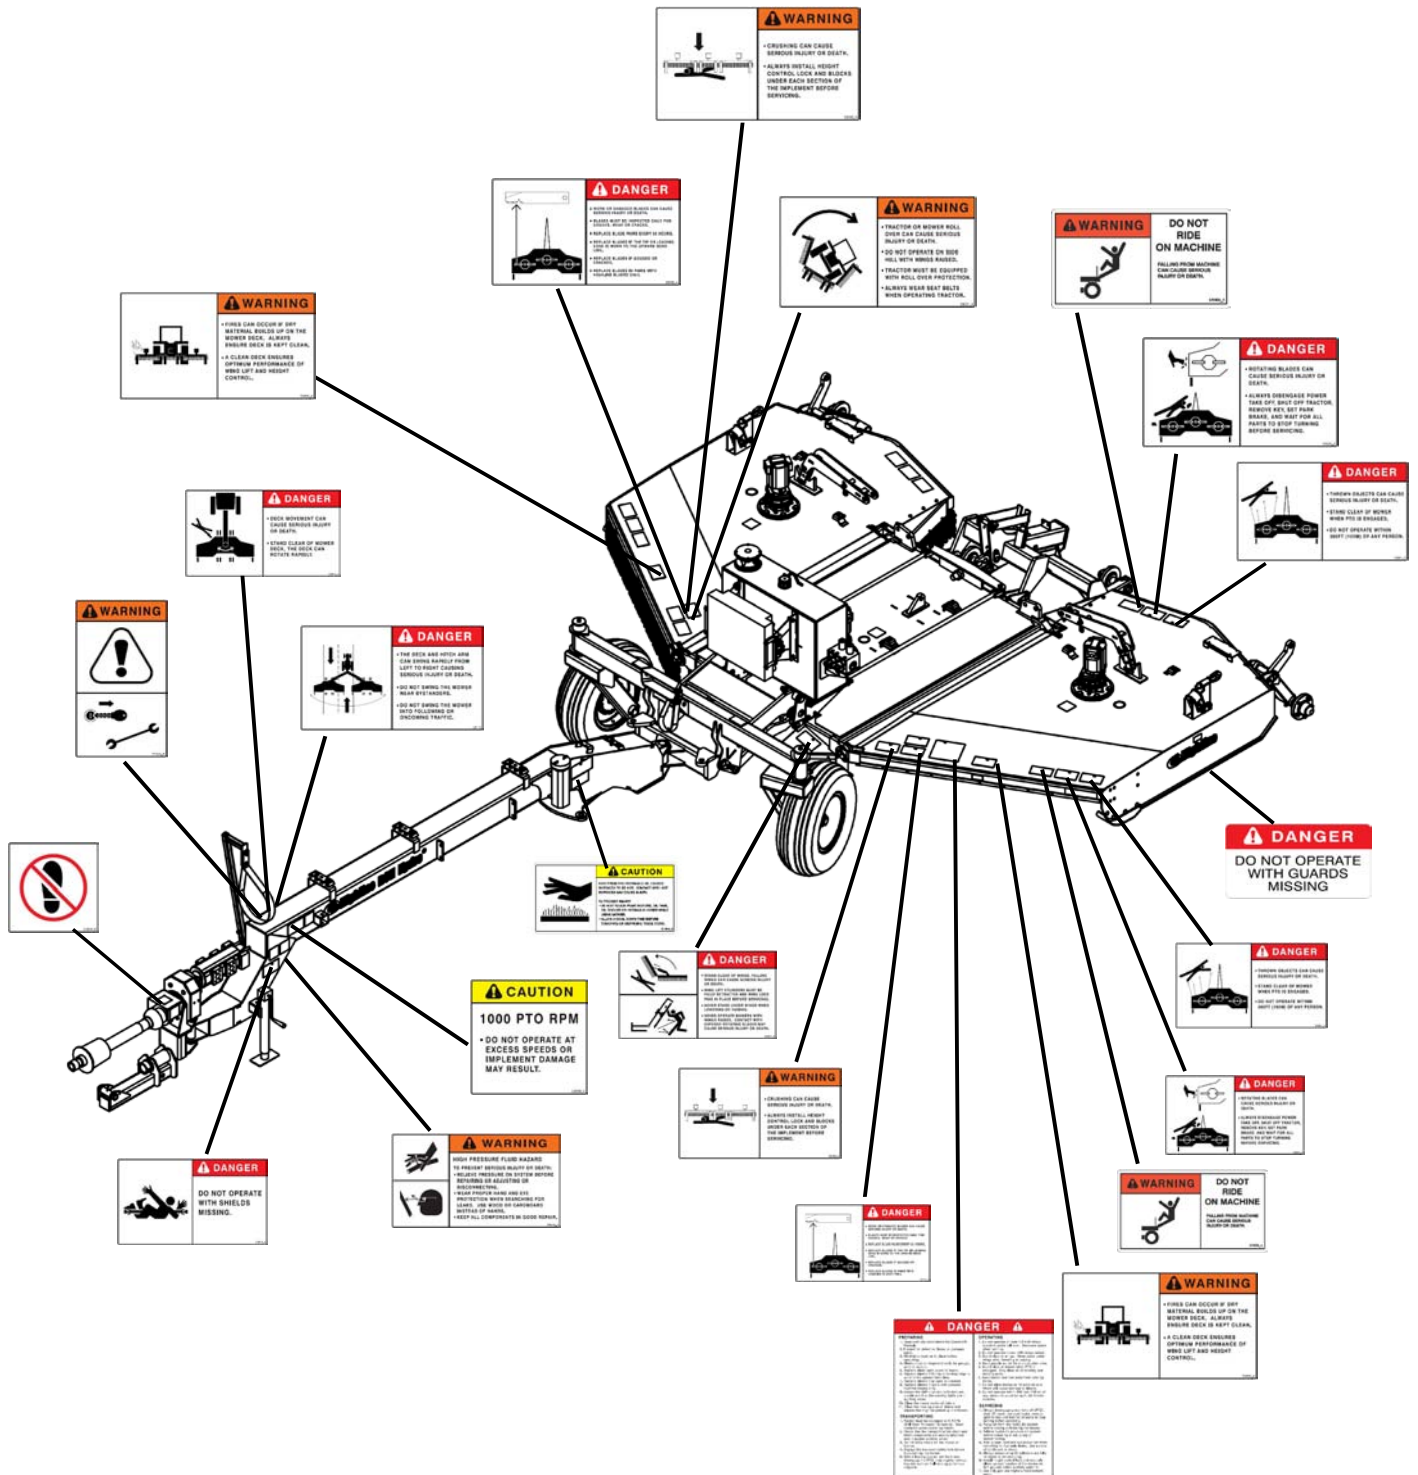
WARNING
• CRUSHING CAN CAUSE SERIOUS INJURY OR DEATH.
• ALWAYS INSTALL HEIGHT CONTROL LOCK AND BLOCKS UNDER EACH SECTION OF THE IMPLEMENT BEFORE SERVICING.

DANGER
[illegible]

WARNING
• TRACTOR OR MOWER ROLL OVER CAN CAUSE SERIOUS INJURY OR DEATH.
• DO NOT OPERATE ON SIDE HILL WITH WINGS RAISED.
• TRACTOR MUST BE EQUIPPED WITH ROLL OVER PROTECTION.
• ALWAYS WEAR SEAT BELTS WHEN OPERATING TRACTOR.

WARNING
DO NOT RIDE ON MACHINE
FALLING FROM MACHINE CAN CAUSE SERIOUS INJURY OR DEATH.

WARNING
• FIRES CAN OCCUR IF DRY MATERIAL BUILDS UP ON THE MOWER DECK. ALWAYS ENSURE DECK IS KEPT CLEAN.
• A CLEAN DECK ENSURES OPTIMUM PERFORMANCE OF WING LIFT AND HEIGHT CONTROL.

DANGER
• ROTATING BLADES CAN CAUSE SERIOUS INJURY OR DEATH.
• ALWAYS DISENGAGE POWER TAKE OFF, SHUT OFF TRACTOR, REMOVE KEY, SET PARK BRAKE, AND WAIT FOR ALL PARTS TO STOP TURNING BEFORE SERVICING.

DANGER
• THROWN OBJECTS CAN CAUSE SERIOUS INJURY OR DEATH.
• STAND CLEAR OF MOWER WHEN PTO IS ENGAGED.
• DO NOT OPERATE WITHIN 300FT (100M) OF ANY PERSON.

DANGER
• DECK MOVEMENT CAN CAUSE SERIOUS INJURY OR DEATH.
• STAND CLEAR OF MOWER DECK. THE DECK CAN ROTATE RAPIDLY.

WARNING

DANGER
• THE DECK AND HITCH ARM CAN SWING RAPIDLY FROM LEFT TO RIGHT CAUSING SERIOUS INJURY OR DEATH.
• DO NOT SWING THE MOWER NEAR BYSTANDERS.
• DO NOT SWING THE MOWER INTO FOLLOWING OR ONCOMING TRAFFIC.

CAUTION
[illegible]

DANGER
DO NOT OPERATE WITH GUARDS MISSING

CAUTION
1000 PTO RPM
• DO NOT OPERATE AT EXCESS SPEEDS OR IMPLEMENT DAMAGE MAY RESULT.

DANGER
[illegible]

DANGER
• THROWN OBJECTS CAN CAUSE SERIOUS INJURY OR DEATH.
• STAND CLEAR OF MOWER WHEN PTO IS ENGAGED.
• DO NOT OPERATE WITHIN 300FT (100M) OF ANY PERSON.

WARNING
• CRUSHING CAN CAUSE SERIOUS INJURY OR DEATH.
• ALWAYS INSTALL HEIGHT CONTROL LOCK AND BLOCKS UNDER EACH SECTION OF THE IMPLEMENT BEFORE SERVICING.

DANGER
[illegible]

DANGER
DO NOT OPERATE WITH SHIELDS MISSING.

WARNING
HIGH PRESSURE FLUID HAZARD
TO PREVENT SERIOUS INJURY OR DEATH:
• RELIEVE PRESSURE ON SYSTEM BEFORE REPAIRING OR ADJUSTING OR DISCONNECTING.
• WEAR PROPER HAND AND EYE PROTECTION WHEN SEARCHING FOR LEAKS. USE WOOD OR CARDBOARD INSTEAD OF HANDS.
• KEEP ALL COMPONENTS IN GOOD REPAIR.

WARNING
DO NOT RIDE ON MACHINE
FALLING FROM MACHINE CAN CAUSE SERIOUS INJURY OR DEATH.

DANGER
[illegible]

WARNING
• FIRES CAN OCCUR IF DRY MATERIAL BUILDS UP ON THE MOWER DECK. ALWAYS ENSURE DECK IS KEPT CLEAN.
• A CLEAN DECK ENSURES OPTIMUM PERFORMANCE OF WING LIFT AND HEIGHT CONTROL.

DANGER
PREPARING
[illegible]
OPERATING
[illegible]
TRANSPORTING
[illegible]
STOPPING
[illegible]